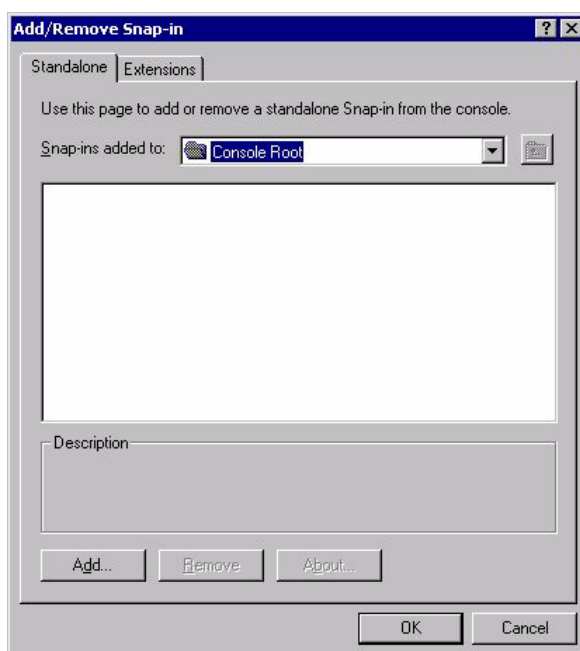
Add/Remove Snap-in

? X

Standalone | Extensions

Use this page to add or remove a standalone Snap-in from the console.

Snap-ins added to: Console Root

Description

Add... Remove About...

OK Cancel